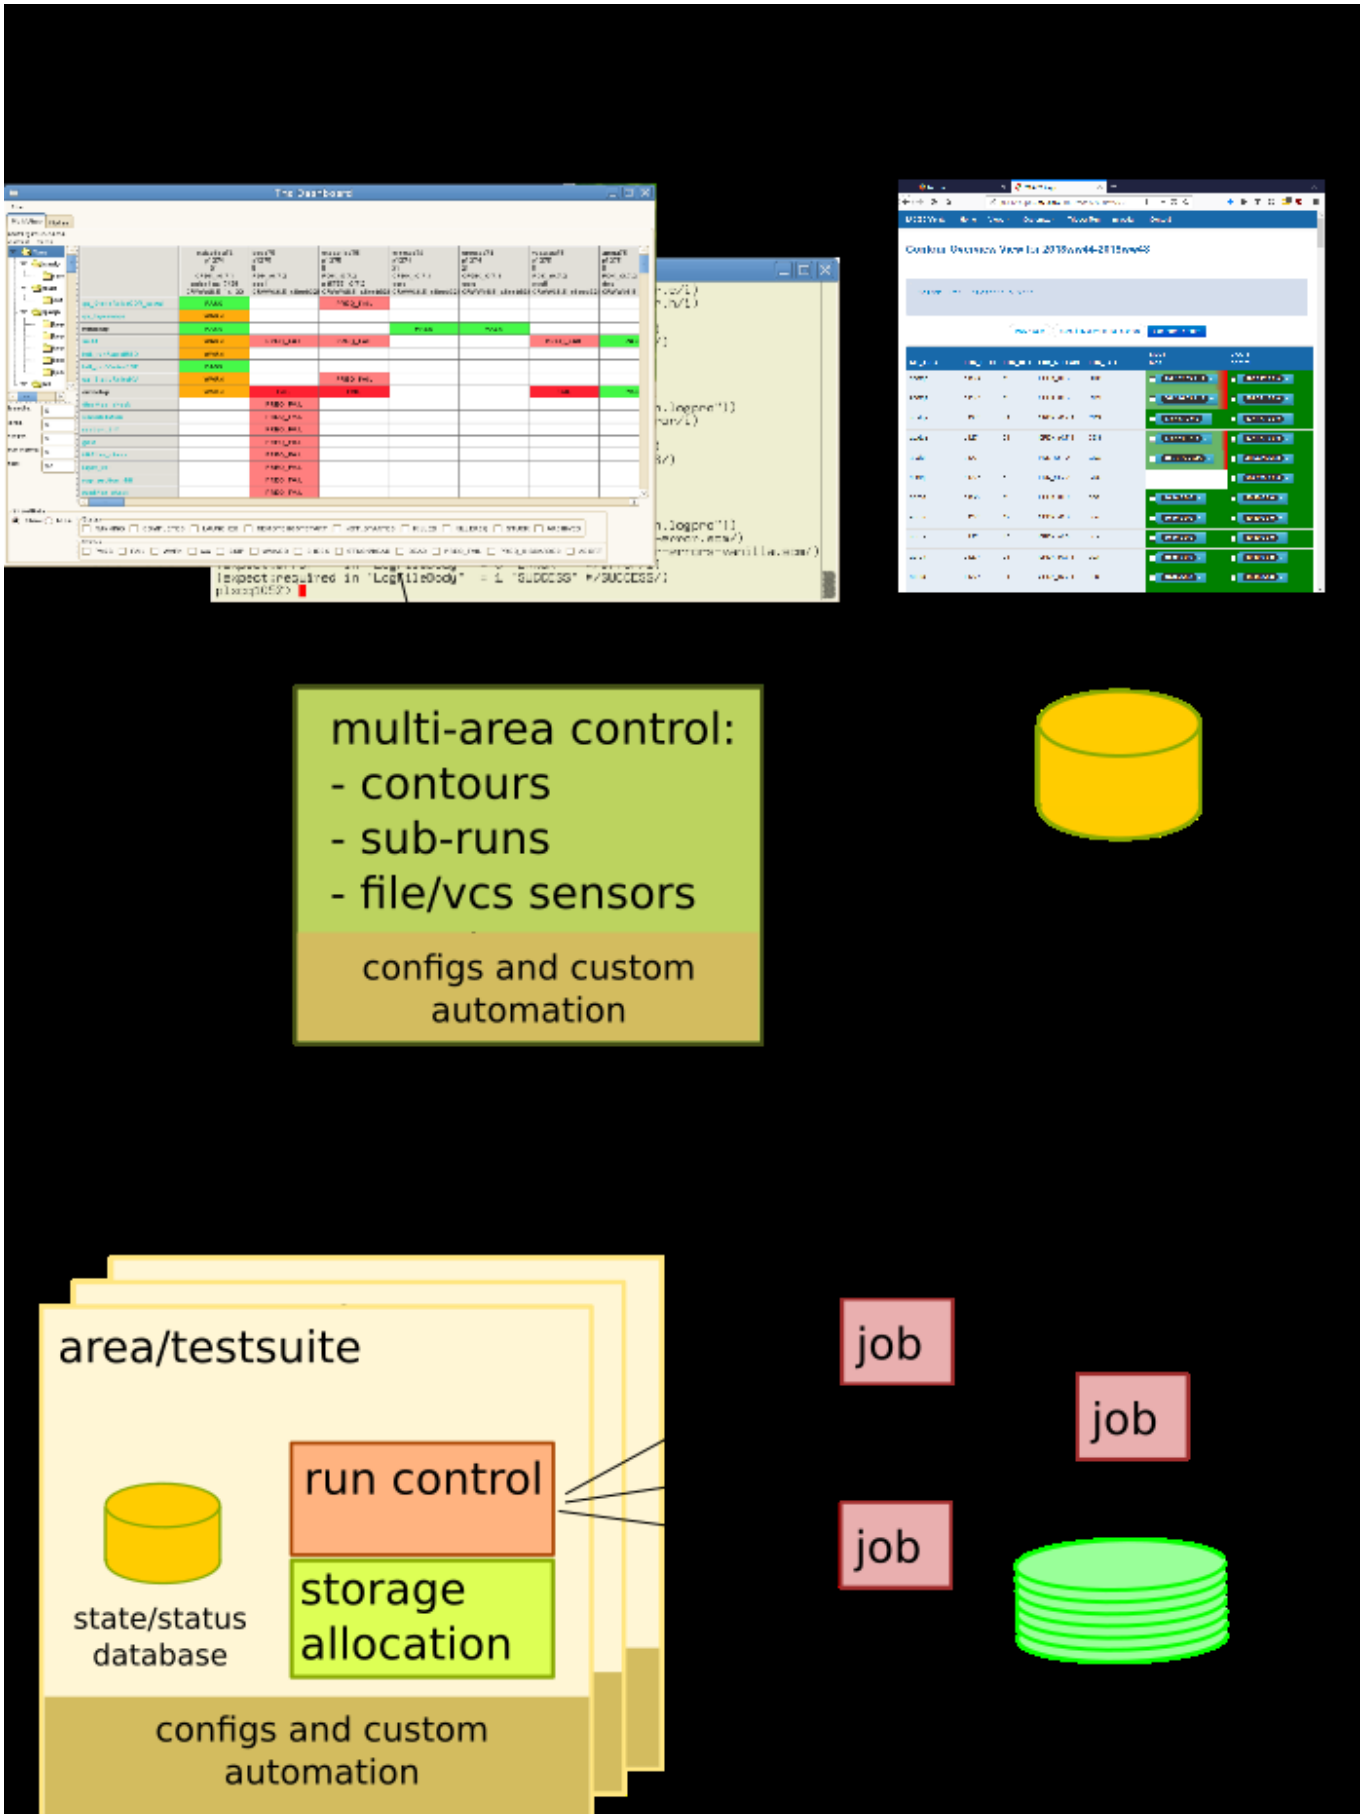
The Dashboard

Contour Overview View for 2018ww44-2018ww48

.logpro"])
.logpro"])
lexpect:required in 'LogFileBody' = 1 "SUCCESS" */SUCCESS/]

multi-area control:
- contours
- sub-runs
- file/vcs sensors

configs and custom automation

area/testsuite

run control

storage allocation

state/status database

configs and custom automation

job

job

job